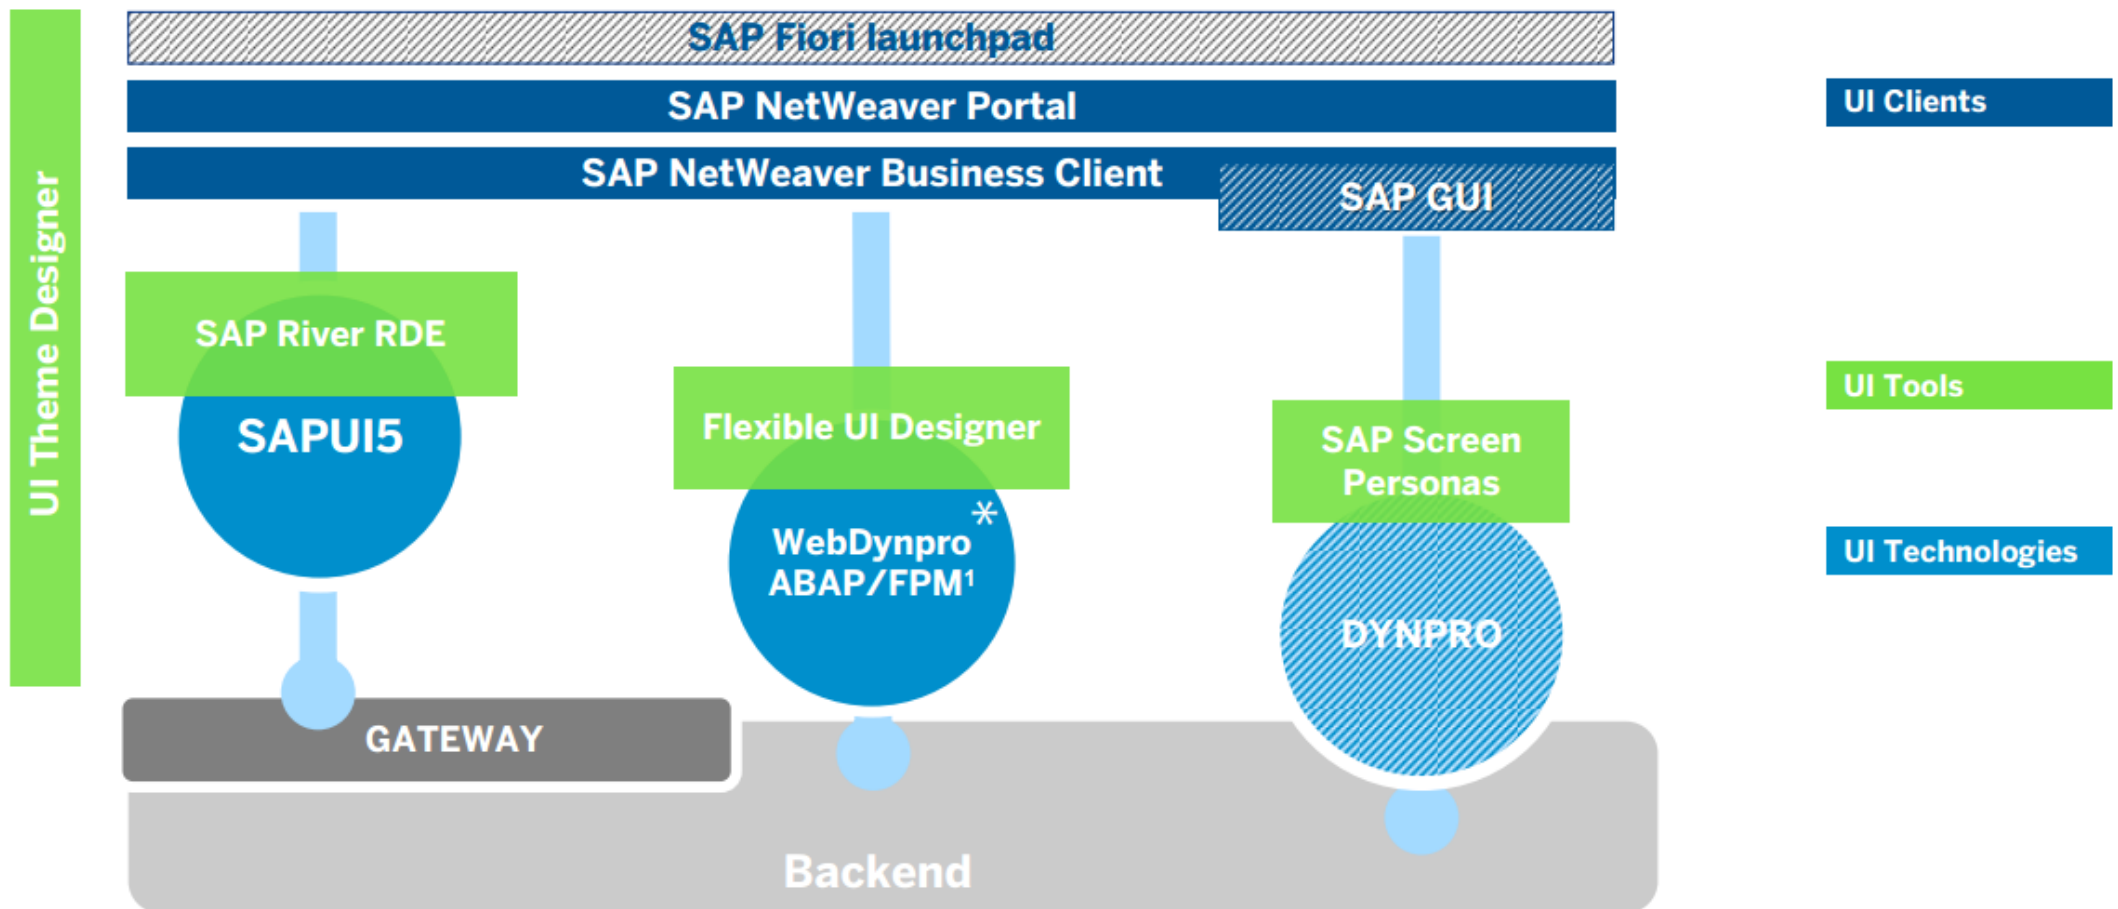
UI Theme Designer

SAP Fiori launchpad

SAP NetWeaver Portal

SAP NetWeaver Business Client

SAP GUI

SAP River RDE

SAPUI5

Flexible UI Designer

WebDynpro ABAP/FPM$^1$ *

SAP Screen Personas

DYNPRO

GATEWAY

Backend

UI Clients

UI Tools

UI Technologies